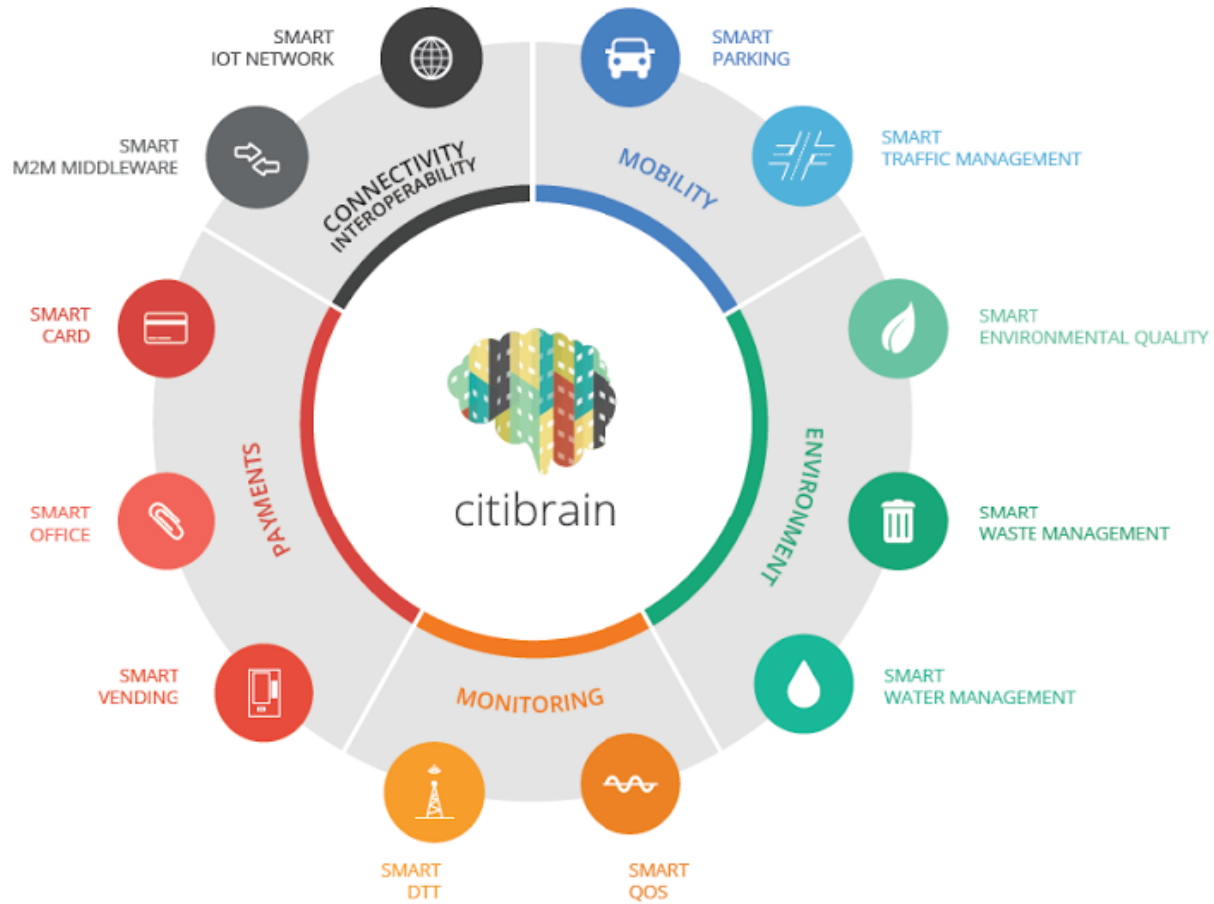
SMART
IOT NETWORK

SMART
PARKING

SMART
M2M MIDDLEWARE

CONNECTIVITY
INTEROPERABILITY

MOBILITY

SMART
TRAFFIC MANAGEMENT

SMART
CARD

SMART
ENVIRONMENTAL QUALITY

citibrain

PAYMENTS

ENVIRONMENT

SMART
OFFICE

SMART
WASTE MANAGEMENT

SMART
VENDING

MONITORING

SMART
WATER MANAGEMENT

SMART
DTT

SMART
QOS